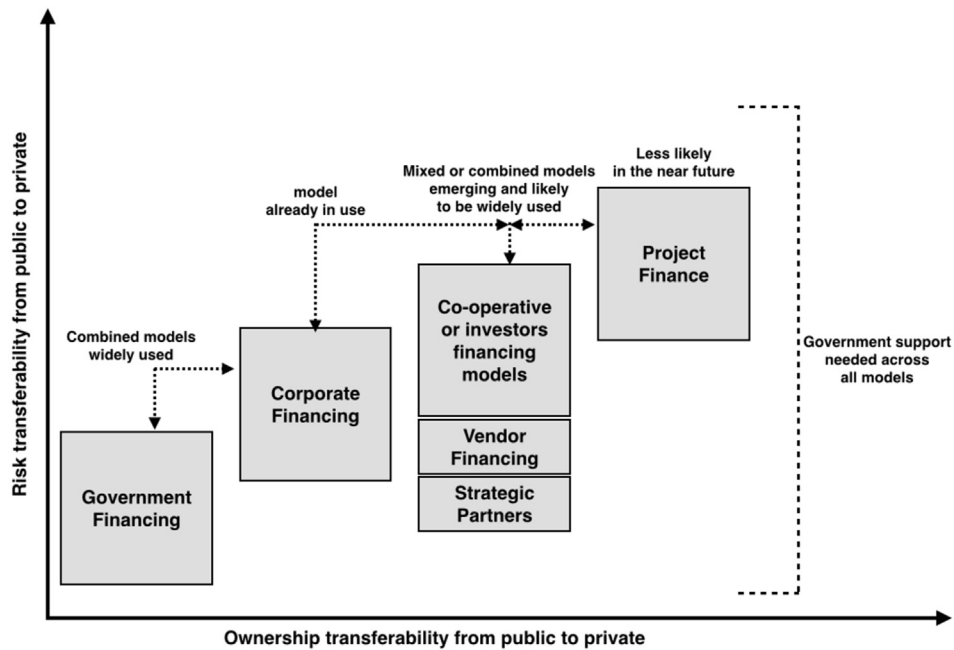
Risk transferability from public to private

Less likely in the near future

Mixed or combined models emerging and likely to be widely used

model already in use

Project Finance

Co-operative or investors financing models

Combined models widely used

Corporate Financing

Government support needed across all models

Vendor Financing

Strategic Partners

Government Financing

Ownership transferability from public to private